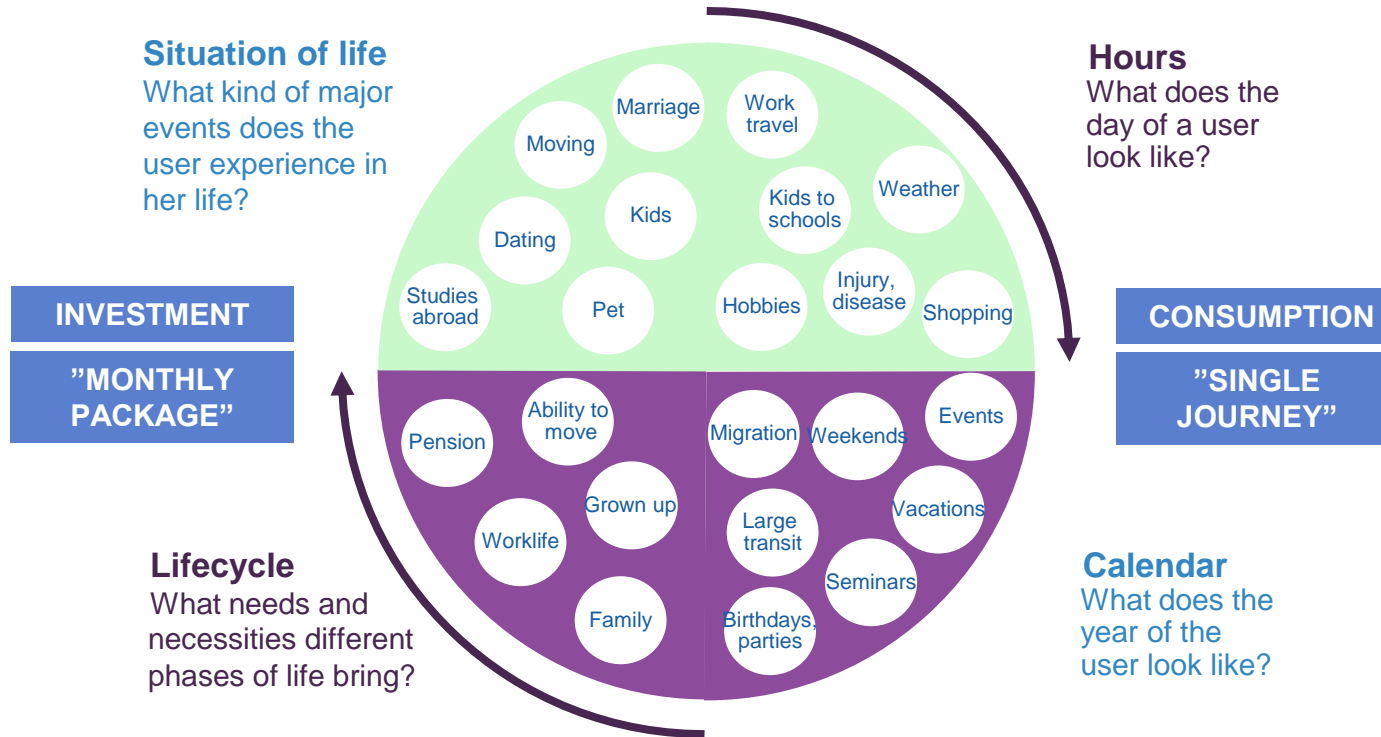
Situation of life
What kind of major events does the user experience in her life?

Hours
What does the day of a user look like?

Marriage

Work travel

Moving

Kids

Kids to schools

Weather

Dating

Studies abroad

Pet

Hobbies

Injury, disease

Shopping

INVESTMENT

”MONTHLY PACKAGE”

CONSUMPTION

”SINGLE JOURNEY”

Pension

Ability to move

Grown up

Worklife

Family

Migration

Weekends

Events

Vacations

Large transit

Seminars

Birthdays, parties

Lifecycle
What needs and necessities different phases of life bring?

Calendar
What does the year of the user look like?